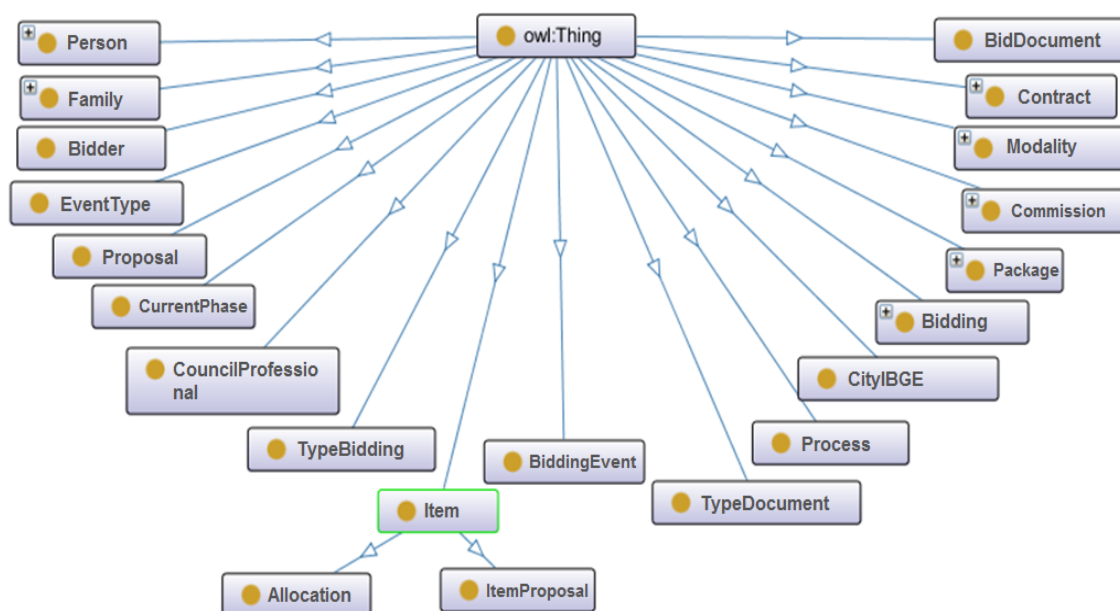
owl:Thing

Person
Family
Bidder
EventType
Proposal
CurrentPhase
CouncilProfessional
TypeBidding
Item
Allocation
ItemProposal
BiddingEvent
TypeDocument
Process
CityIBGE
Bidding
Package
Commission
Modality
Contract
BidDocument